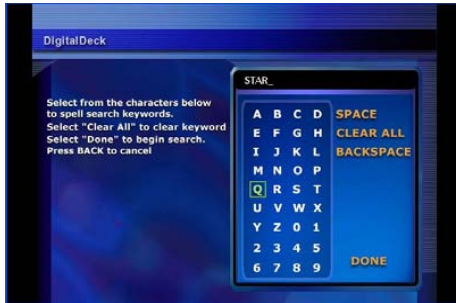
DigitalDeck

Select from the characters below to spell search keywords.
Select "Clear All" to clear keyword
Select "Done" to begin search.
Press BACK to cancel

STAR_

| | | | |
|---|---|---|---|
| A | B | C | D |
| E | F | G | H |
| I | J | K | L |
| M | N | O | P |
| Q | R | S | T |
| U | V | W | X |
| Y | Z | 0 | 1 |
| 2 | 3 | 4 | 5 |
| 6 | 7 | 8 | 9 |

SPACE
CLEAR ALL
BACKSPACE
DONE